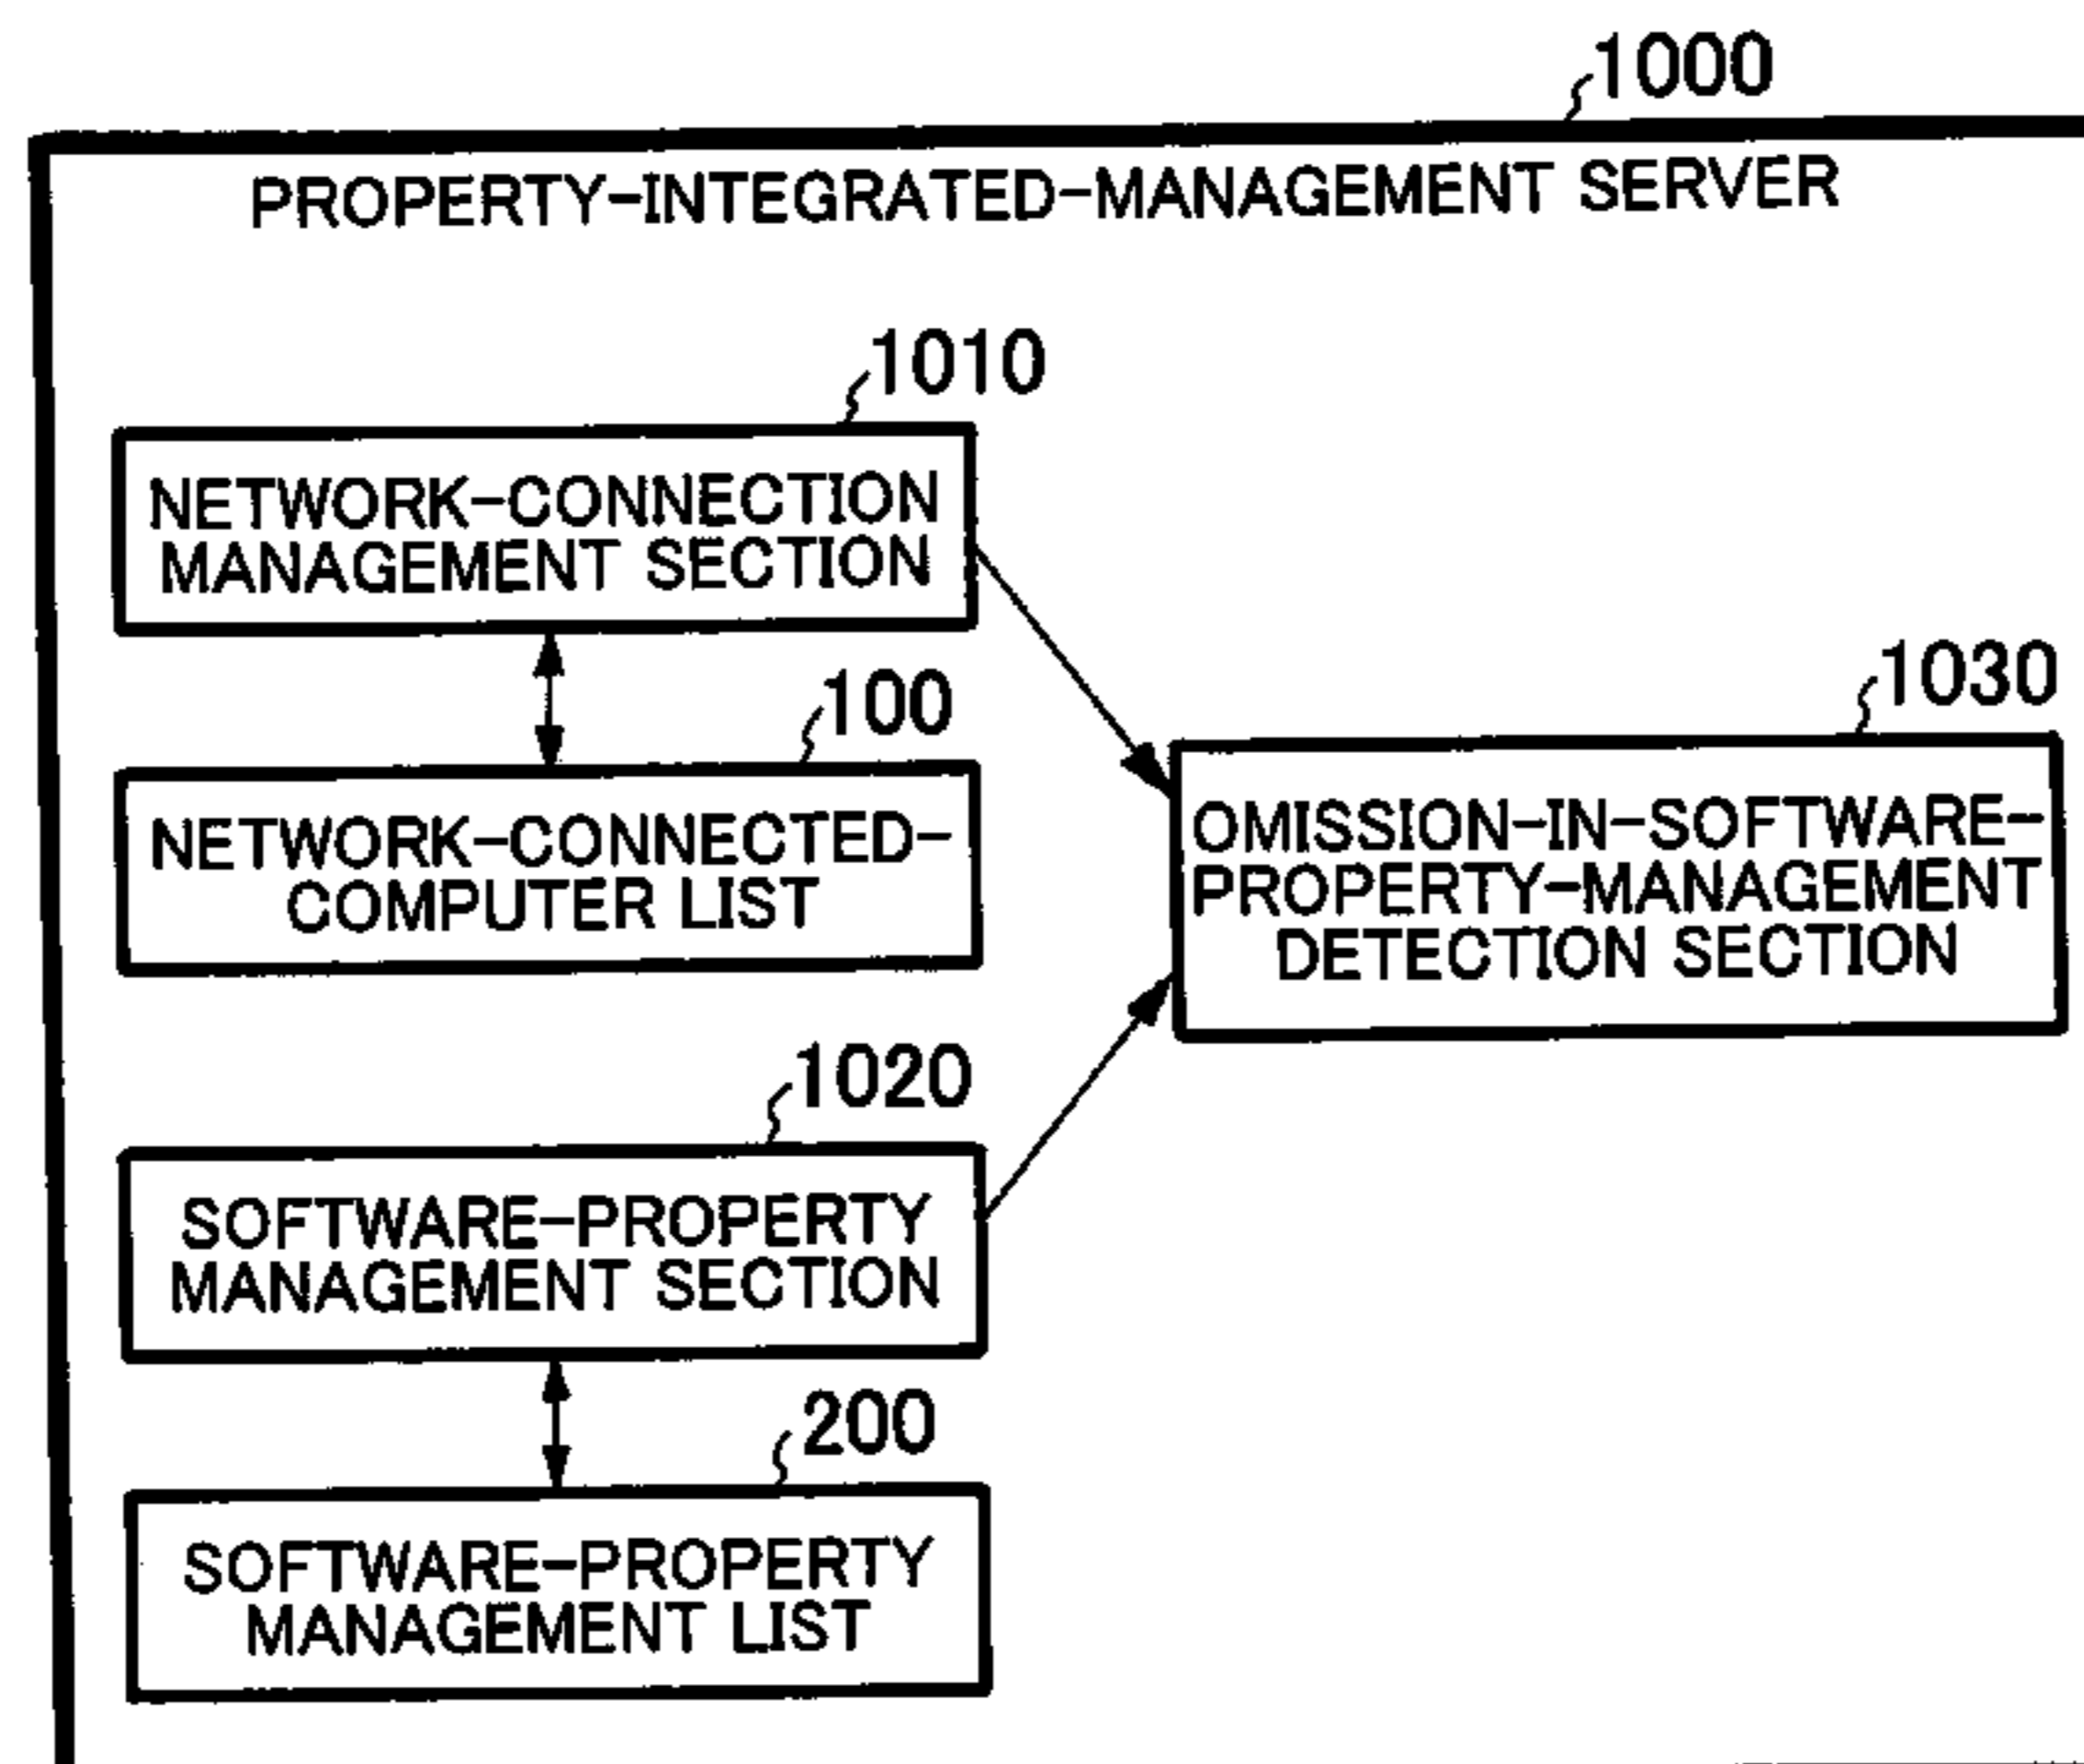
1000

PROPERTY-INTEGRATED-MANAGEMENT SERVER

1010

NETWORK-CONNECTION MANAGEMENT SECTION

100

NETWORK-CONNECTED-COMPUTER LIST

1030

OMISSION-IN-SOFTWARE-PROPERTY-MANAGEMENT DETECTION SECTION

1020

SOFTWARE-PROPERTY MANAGEMENT SECTION

200

SOFTWARE-PROPERTY MANAGEMENT LIST